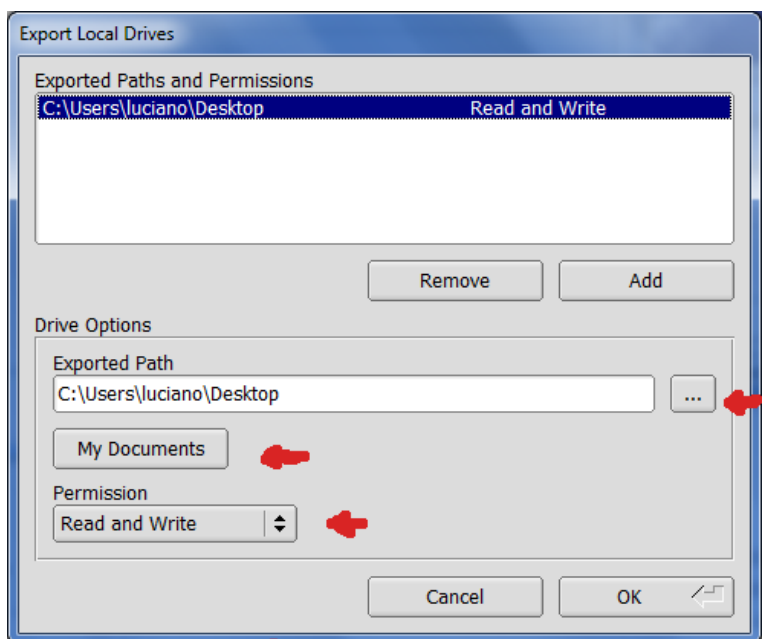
Export Local Drives

Exported Paths and Permissions

| C:\Users\luciano\Desktop | Read and Write |
|---|---|

Remove

Add

Drive Options

Exported Path

C:\Users\luciano\Desktop

...

My Documents

Permission

Read and Write

Cancel

OK